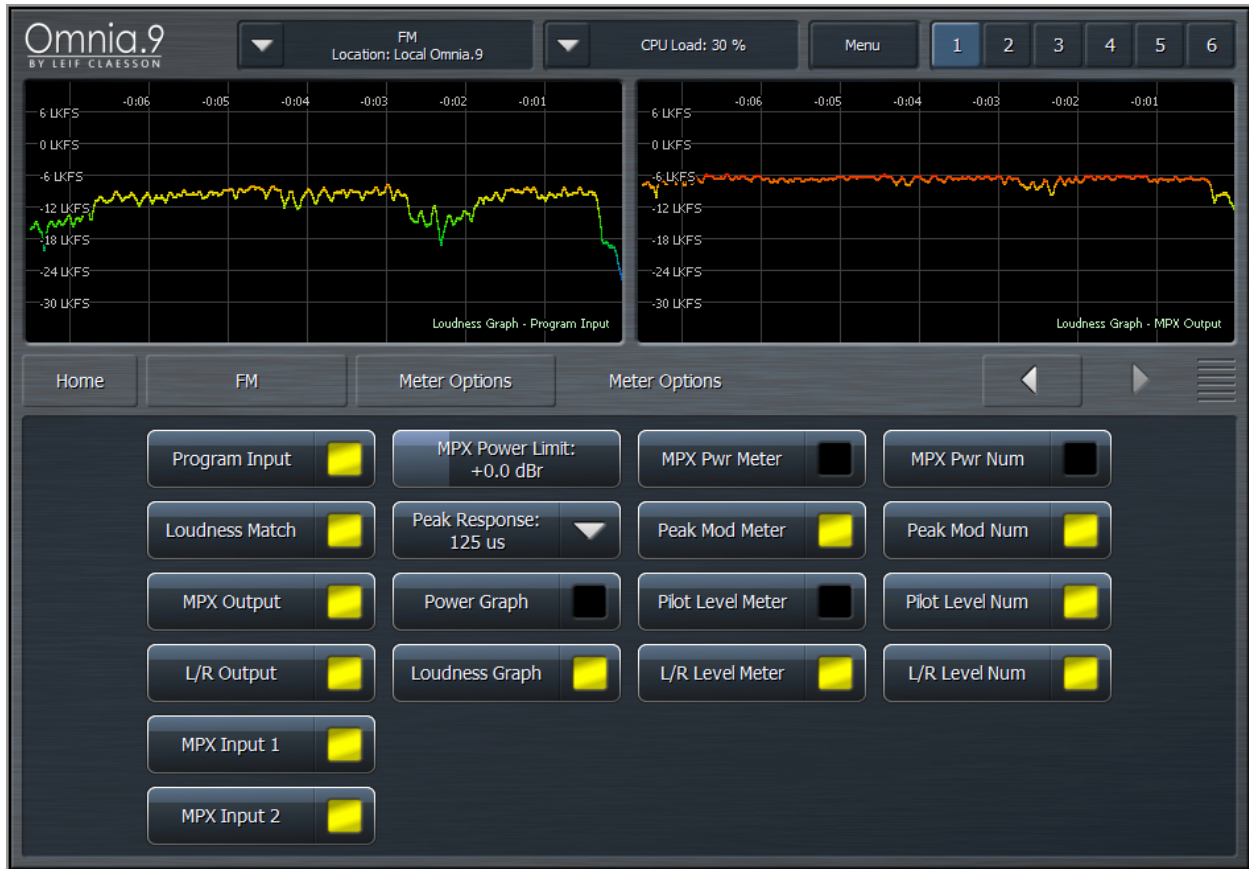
Omnia.9
BY LEIF CLAESSON

FM
Location: Local Omnia.9

CPU Load: 30 %

Menu

1 2 3 4 5 6

-0:06 -0:05 -0:04 -0:03 -0:02 -0:01
6 LKFS
0 LKFS
-6 LKFS
-12 LKFS
-18 LKFS
-24 LKFS
-30 LKFS
Loudness Graph - Program Input

-0:06 -0:05 -0:04 -0:03 -0:02 -0:01
6 LKFS
0 LKFS
-6 LKFS
-12 LKFS
-18 LKFS
-24 LKFS
-30 LKFS
Loudness Graph - MPX Output

Home
FM
Meter Options
Meter Options

Program Input
MPX Power Limit: +0.0 dBr
MPX Pwr Meter
MPX Pwr Num
Loudness Match
Peak Response: 125 us
Peak Mod Meter
Peak Mod Num
MPX Output
Power Graph
Pilot Level Meter
Pilot Level Num
L/R Output
Loudness Graph
L/R Level Meter
L/R Level Num
MPX Input 1
MPX Input 2